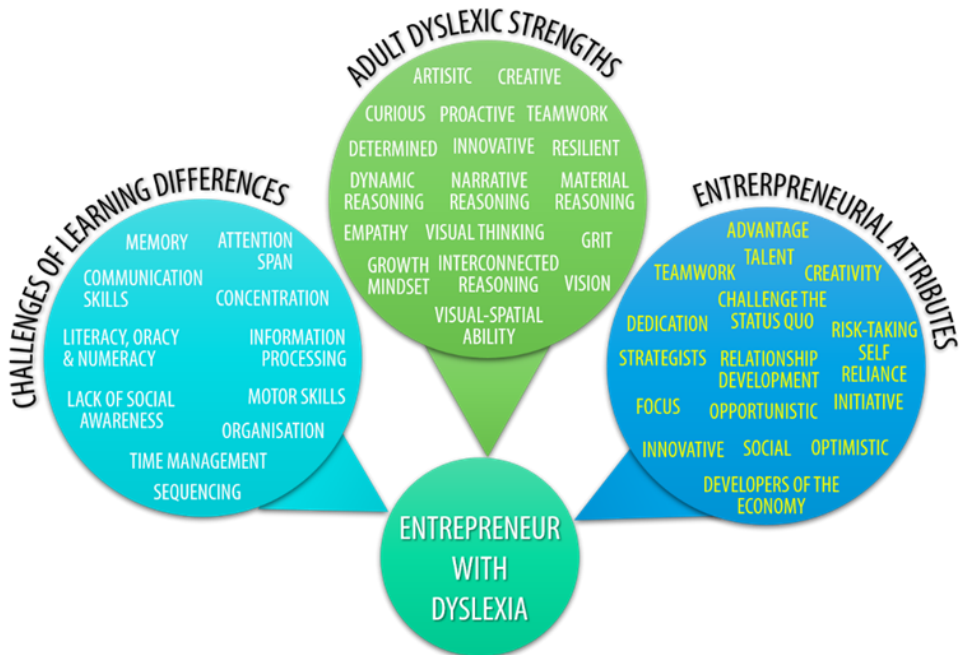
ADULT DYSLEXIC STRENGTHS

ARTISITC
CREATIVE
CURIOUS
PROACTIVE
TEAMWORK
DETERMINED
INNOVATIVE
RESILIENT
DYNAMIC REASONING
NARRATIVE REASONING
MATERIAL REASONING
EMPATHY
VISUAL THINKING
GRIT
GROWTH MINDSET
INTERCONNECTED REASONING
VISION
VISUAL-SPATIAL ABILITY

CHALLENGES OF LEARNING DIFFERENCES

MEMORY
ATTENTION SPAN
COMMUNICATION SKILLS
CONCENTRATION
LITERACY, ORACY & NUMERACY
INFORMATION PROCESSING
LACK OF SOCIAL AWARENESS
MOTOR SKILLS
ORGANISATION
TIME MANAGEMENT
SEQUENCING

ENTRERPRENEURIAL ATTRIBUTES

ADVANTAGE
TALENT
TEAMWORK
CREATIVITY
CHALLENGE THE STATUS QUO
DEDICATION
RISK-TAKING
STRATEGISTS
RELATIONSHIP DEVELOPMENT
SELF RELIANCE
FOCUS
OPPORTUNISTIC
INITIATIVE
INNOVATIVE
SOCIAL
OPTIMISTIC
DEVELOPERS OF THE ECONOMY

ENTREPRENEUR WITH DYSLEXIA